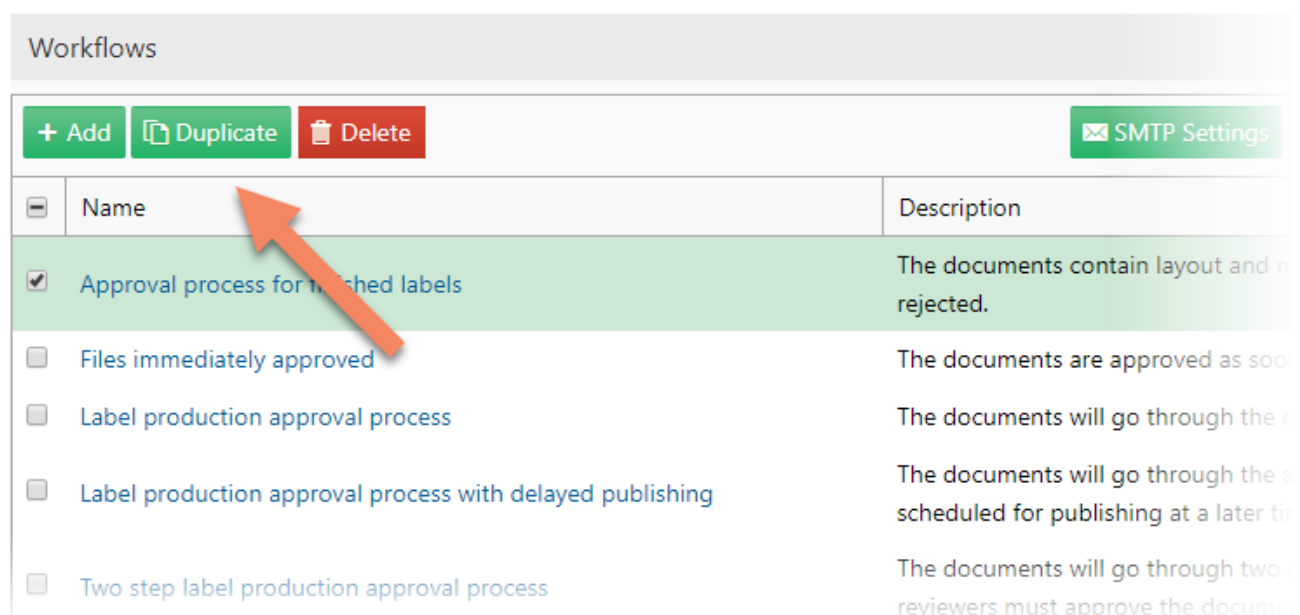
Workflows

+ Add | Duplicate | Delete | SMTP Settings

| | Name | Description |
|---|---|---|
| | Approval process for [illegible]ished labels | The documents contain layout and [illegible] rejected. |
| | Files immediately approved | The documents are approved as soo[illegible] |
| | Label production approval process | The documents will go through the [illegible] |
| | Label production approval process with delayed publishing | The documents will go through the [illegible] scheduled for publishing at a later ti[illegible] |
| | Two step label production approval process | The documents will go through two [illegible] reviewers must approve the docume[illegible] |